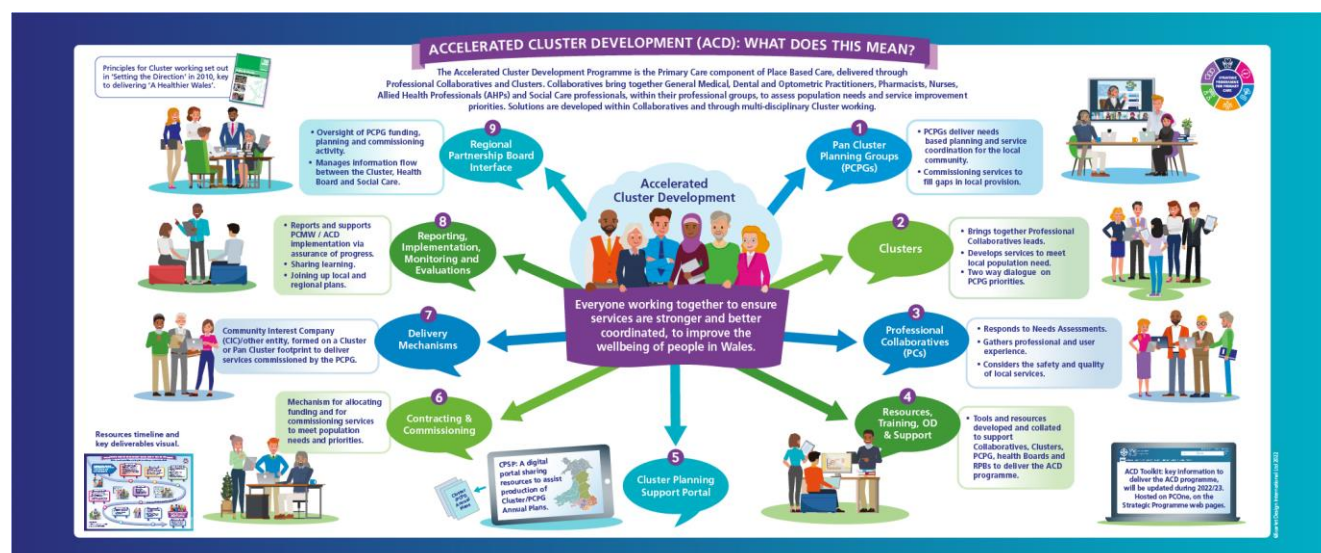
ACCELERATED CLUSTER DEVELOPMENT (ACD): WHAT DOES THIS MEAN?

Principles for Cluster working set out in 'Setting the Direction' in 2010, key to delivering 'A Healthier Wales'.

The Accelerated Cluster Development Programme is the Primary Care component of Place Based Care, delivered through Professional Collaboratives and Clusters. Collaboratives bring together General Medical, Dental and Optometric Practitioners, Pharmacists, Nurses, Allied Health Professionals (AHPs) and Social Care professionals, within their professional groups, to assess population needs and service improvement priorities. Solutions are developed within Collaboratives and through multi-disciplinary Cluster working.

Accelerated Cluster Development

Everyone working together to ensure services are stronger and better coordinated, to improve the wellbeing of people in Wales.

1 Pan Cluster Planning Groups (PCPGs)
• PCPGs deliver needs based planning and service coordination for the local community.
• Commissioning services to fill gaps in local provision.

2 Clusters
• Brings together Professional Collaboratives leads.
• Develops services to meet local population need.
• Two way dialogue on PCPG priorities.

3 Professional Collaboratives (PCs)
• Responds to Needs Assessments.
• Gathers professional and user experience.
• Considers the safety and quality of local services.

4 Resources, Training, OD & Support
• Tools and resources developed and collated to support Collaboratives, Clusters, PCPG, health Boards and RPBs to deliver the ACD programme.

5 Cluster Planning Support Portal

CPSP: A digital portal sharing resources to assist production of Cluster/PCPG Annual Plans.

6 Contracting & Commissioning
Mechanism for allocating funding and for commissioning services to meet population needs and priorities.

7 Delivery Mechanisms
Community Interest Company (CIC)/other entity, formed on a Cluster or Pan Cluster footprint to deliver services commissioned by the PCPG.

8 Reporting, Implementation, Monitoring and Evaluations
• Reports and supports PCMW / ACD implementation via assurance of progress.
• Sharing learning.
• Joining up local and regional plans.

9 Regional Partnership Board Interface
• Oversight of PCPG funding, planning and commissioning activity.
• Manages information flow between the Cluster, Health Board and Social Care.

Resources timeline and key deliverables visual.

ACD Toolkit: key information to deliver the ACD programme, will be updated during 2022/23. Hosted on PCOne, on the Strategic Programme web pages.